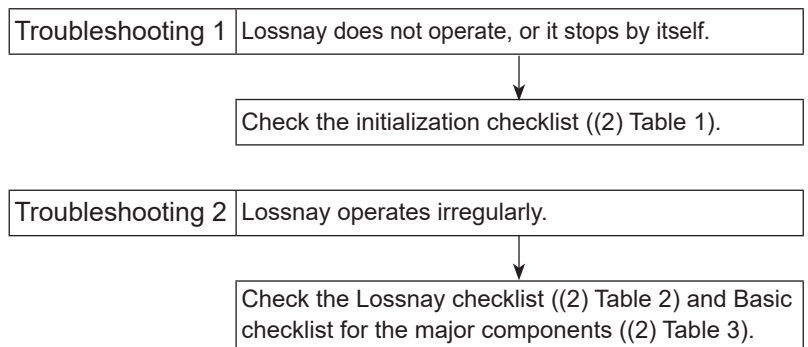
Troubleshooting 1
Lossnay does not operate, or it stops by itself.

Check the initialization checklist ((2) Table 1).

Troubleshooting 2
Lossnay operates irregularly.

Check the Lossnay checklist ((2) Table 2) and Basic checklist for the major components ((2) Table 3).